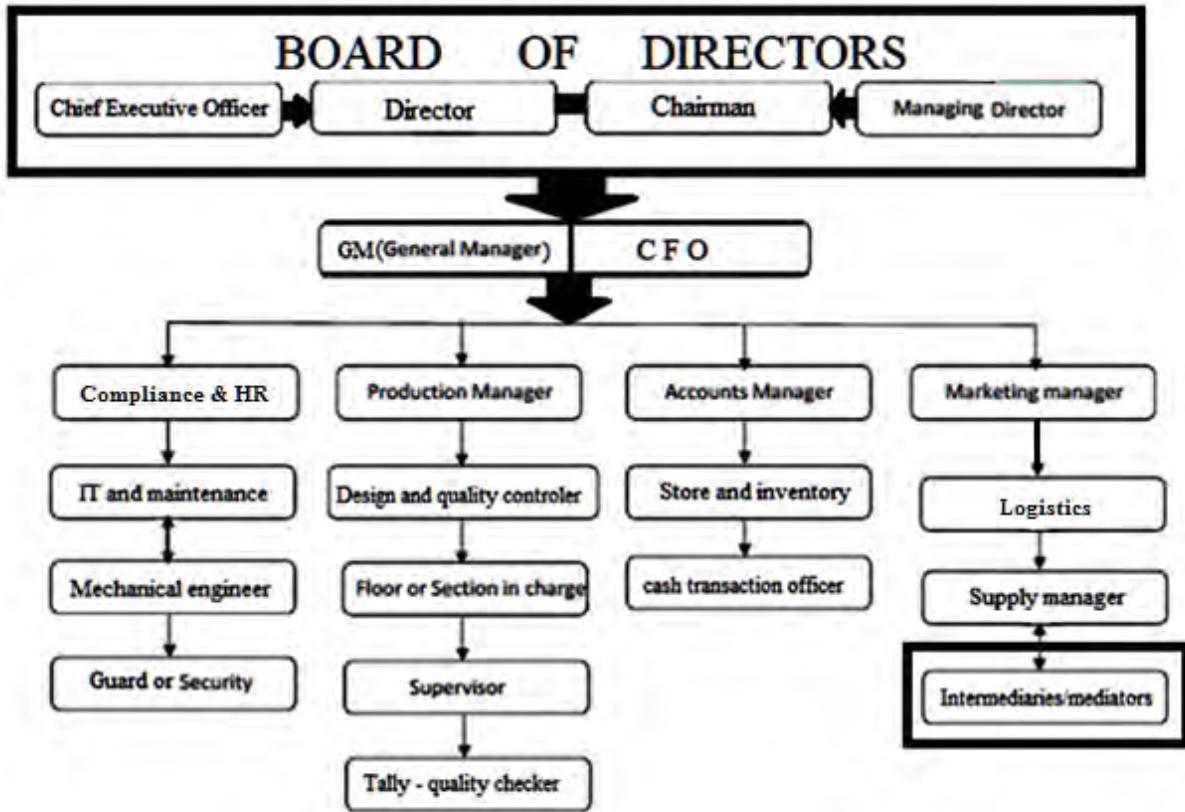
BOARD OF DIRECTORS

Chief Executive Officer

Director

Chairman

Managing Director

GM(General Manager)

C F O

Compliance & HR

IT and maintenance

Mechanical engineer

Guard or Security

Production Manager

Design and quality controler

Floor or Section in charge

Supervisor

Tally - quality checker

Accounts Manager

Store and inventory

cash transaction officer

Marketing manager

Logistics

Supply manager

Intermediaries/mediators